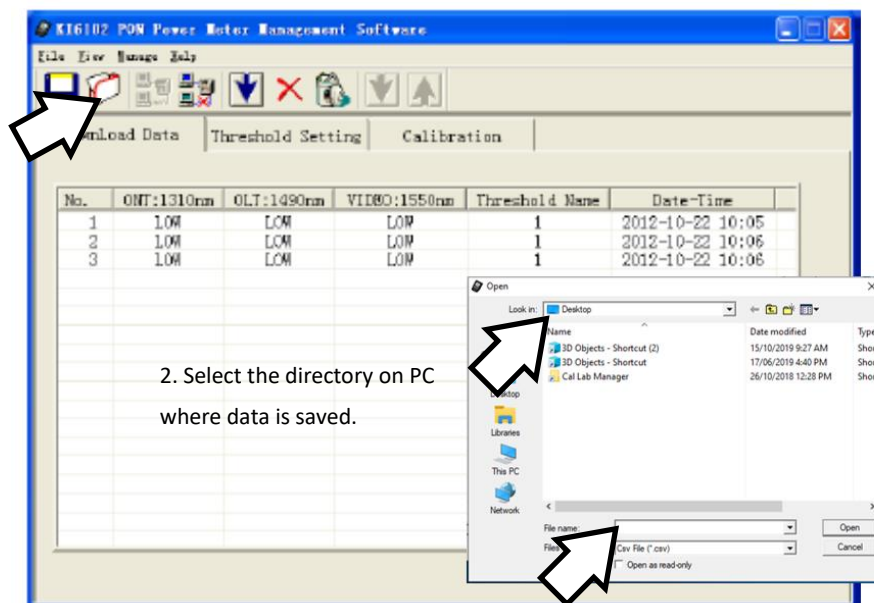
KI6102 PON Power Meter Management Software

File View Manage Help

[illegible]nload Data | Threshold Setting | Calibration

| No. | ONT:1310nm | OLT:1490nm | VIDEO:1550nm | Threshold Name | Date-Time |
|---|---|---|---|---|---|
| 1 | LOW | LOW | LOW | 1 | 2012-10-22 10:05 |
| 2 | LOW | LOW | LOW | 1 | 2012-10-22 10:06 |
| 3 | LOW | LOW | LOW | 1 | 2012-10-22 10:06 |

2. Select the directory on PC where data is saved.

Open

Look in: Desktop

| Name | Date modified | Type |
|---|---|---|
| 3D Objects - Shortcut (2) | 15/10/2019 9:27 AM | Shor |
| 3D Objects - Shortcut | 17/06/2019 4:40 PM | Shor |
| Cal Lab Manager | 26/10/2018 12:28 PM | Shor |

Desktop
Libraries
This PC
Network

File name:
Files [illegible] Csv File (*.csv)
Open as read-only

Open
Cancel